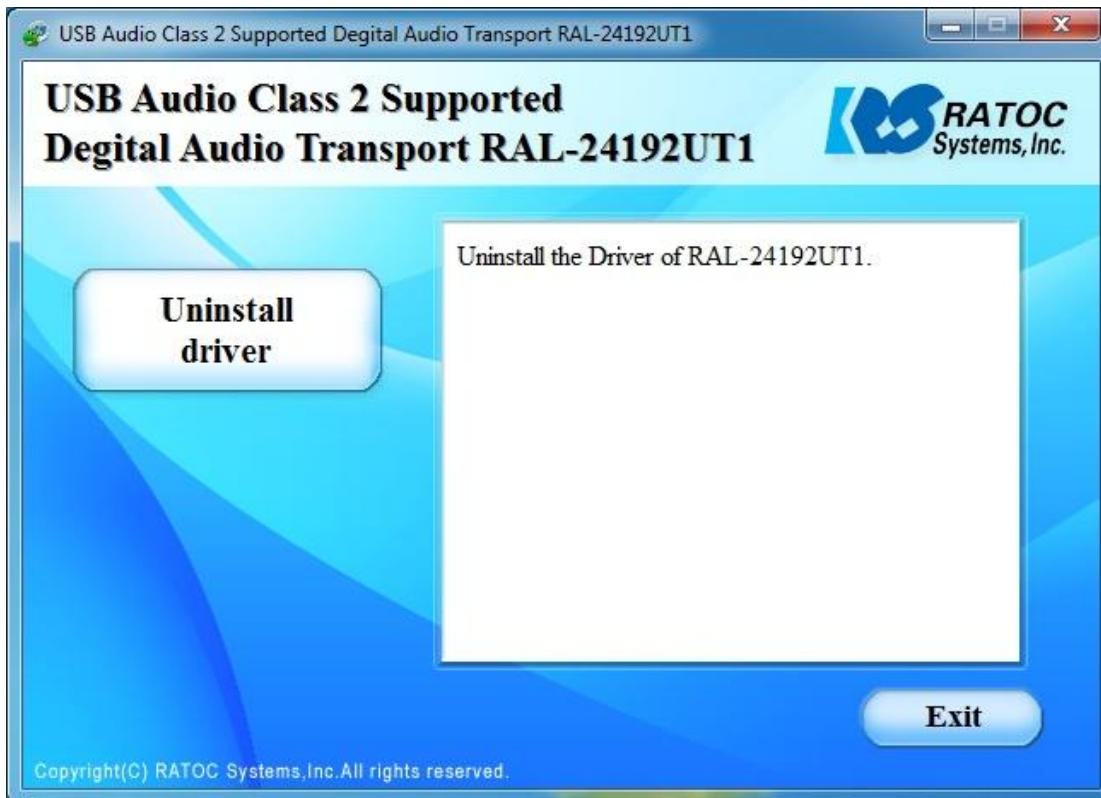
USB Audio Class 2 Supported Degital Audio Transport RAL-24192UT1

USB Audio Class 2 Supported
Degital Audio Transport RAL-24192UT1

RATOC
Systems, Inc.

Uninstall driver

Uninstall the Driver of RAL-24192UT1.

Exit

Copyright(C) RATOC Systems,Inc.All rights reserved.